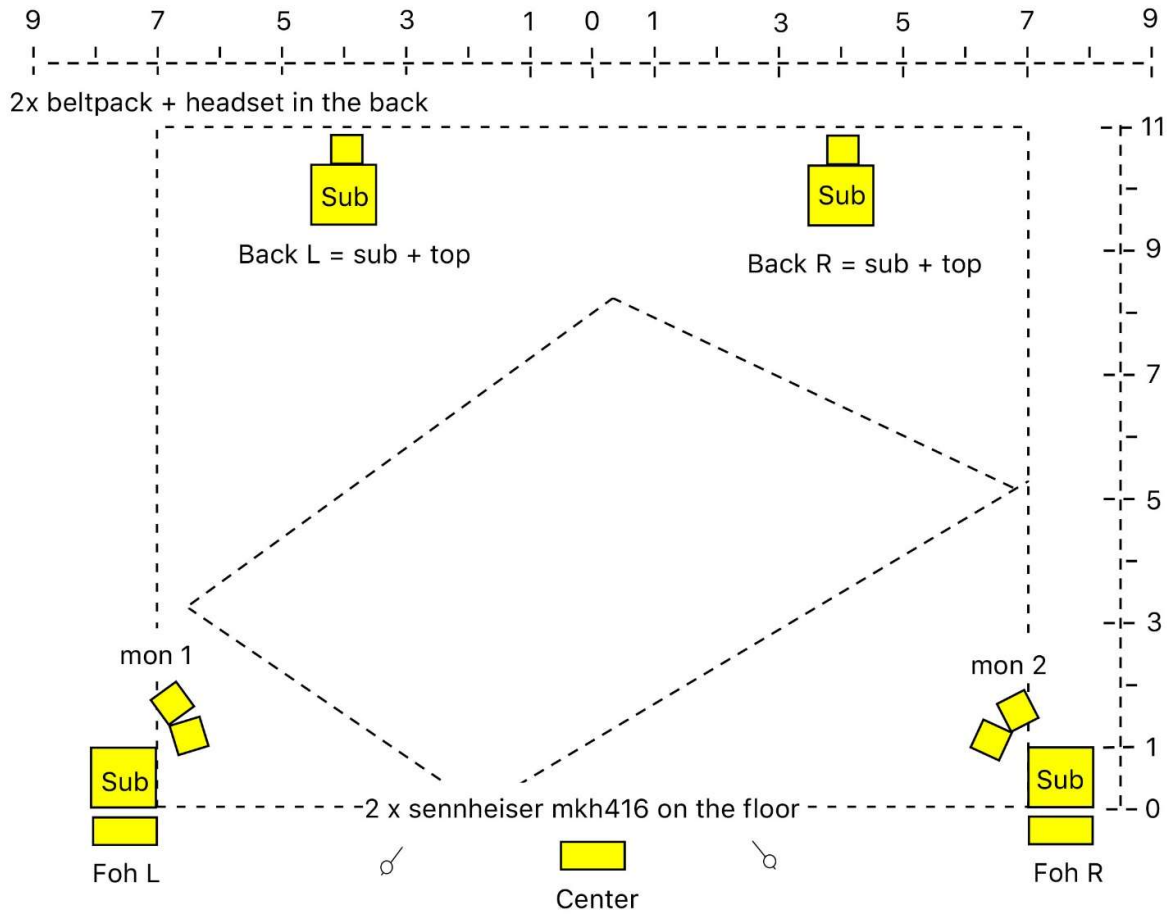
9 7 5 3 1 0 1 3 5 7 9

2x beltpack + headset in the back

Sub

Back L = sub + top

Sub

Back R = sub + top

11
9
7
5
3
1
0

mon 1

mon 2

Sub

Sub

2 x sennheiser mkh416 on the floor

Foh L

Center

Foh R